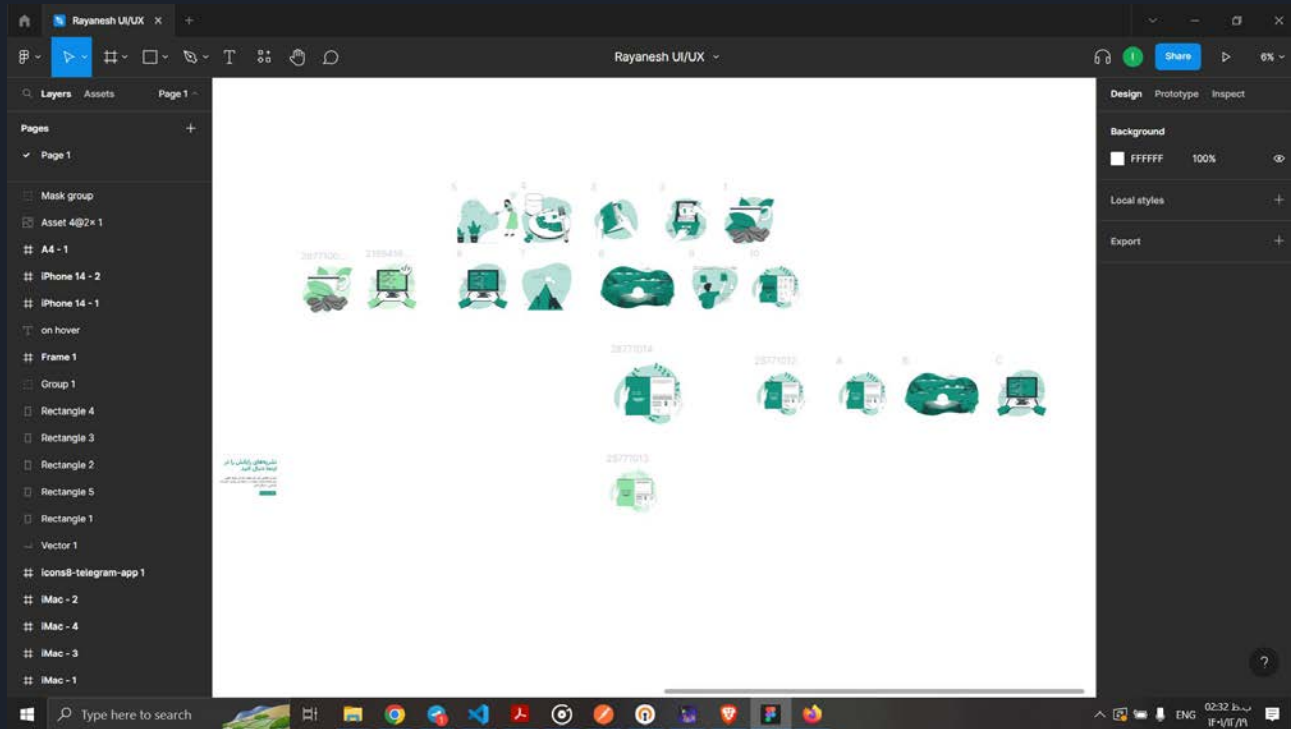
Rayanesh UI/UX

Rayanesh UI/UX

Share

6%

Layers Assets Page 1

Pages

Page 1

Mask group

Asset 4@2× 1

A4 - 1

iPhone 14 - 2

iPhone 14 - 1

on hover

Frame 1

Group 1

Rectangle 4

Rectangle 3

Rectangle 2

Rectangle 5

Rectangle 1

Vector 1

icons8-telegram-app 1

iMac - 2

iMac - 4

iMac - 3

iMac - 1

Design Prototype Inspect

Background

FFFFFF 100%

Local styles

Export

5 4 3 2 1

6 7 8 9 10

A B C

25771014

25771012

25771013

?

Type here to search

ENG

02:32